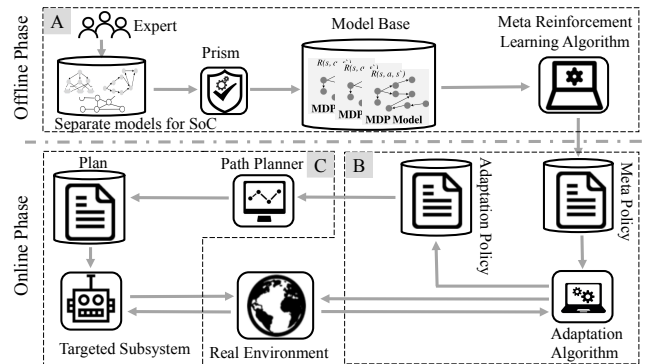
Offline Phase

A

Expert

Separate models for SoC

Prism

Model Base

$R(s, a, s')$

$R(s, a, s')$

$R(s, a, s')$

MDP

MDP

MDP Model

Meta Reinforcement Learning Algorithm

Online Phase

Plan

Path Planner

C

B

Adaptation Policy

Meta Policy

Targeted Subsystem

Real Environment

Adaptation Algorithm